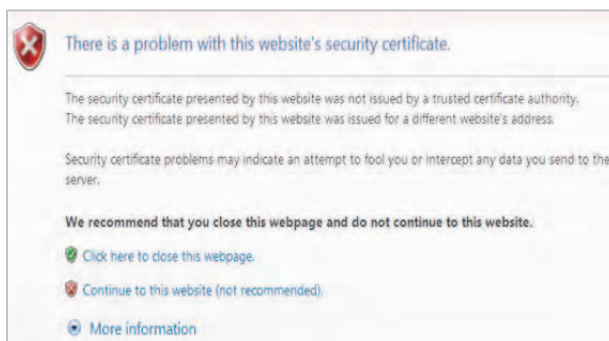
There is a problem with this website's security certificate.

The security certificate presented by this website was not issued by a trusted certificate authority.
The security certificate presented by this website was issued for a different website's address.

Security certificate problems may indicate an attempt to fool you or intercept any data you send to the server.

We recommend that you close this webpage and do not continue to this website.

Click here to close this webpage.

Continue to this website (not recommended).

More information